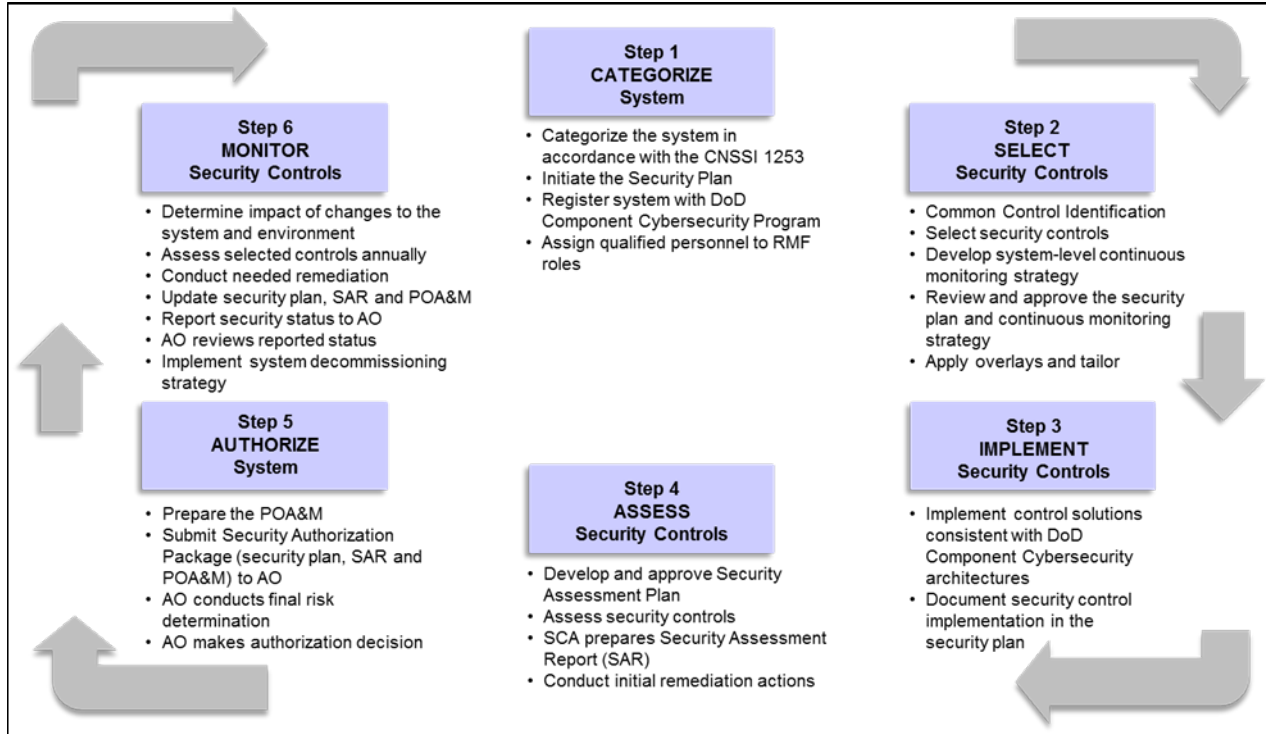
Step 1
CATEGORIZE
System

- Categorize the system in accordance with the CNSSI 1253
- Initiate the Security Plan
- Register system with DoD Component Cybersecurity Program
- Assign qualified personnel to RMF roles

Step 2
SELECT
Security Controls

- Common Control Identification
- Select security controls
- Develop system-level continuous monitoring strategy
- Review and approve the security plan and continuous monitoring strategy
- Apply overlays and tailor

Step 3
IMPLEMENT
Security Controls

- Implement control solutions consistent with DoD Component Cybersecurity architectures
- Document security control implementation in the security plan

Step 4
ASSESS
Security Controls

- Develop and approve Security Assessment Plan
- Assess security controls
- SCA prepares Security Assessment Report (SAR)
- Conduct initial remediation actions

Step 5
AUTHORIZE
System

- Prepare the POA&M
- Submit Security Authorization Package (security plan, SAR and POA&M) to AO
- AO conducts final risk determination
- AO makes authorization decision

Step 6
MONITOR
Security Controls

- Determine impact of changes to the system and environment
- Assess selected controls annually
- Conduct needed remediation
- Update security plan, SAR and POA&M
- Report security status to AO
- AO reviews reported status
- Implement system decommissioning strategy